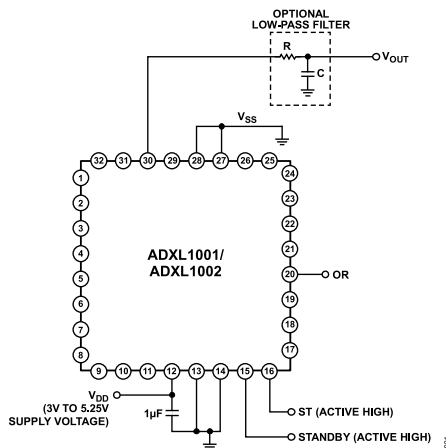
OPTIONAL
LOW-PASS FILTER

R

C

$V_{OUT}$

$V_{SS}$

32 31 30 29 28 27 26 25

1
2
3
4
5
6
7
8

24
23
22
21
20
19
18
17

ADXL1001/
ADXL1002

OR

9 10 11 12 13 14 15 16

$V_{DD}$
(3V TO 5.25V
SUPPLY VOLTAGE)

1µF

ST (ACTIVE HIGH)

STANDBY (ACTIVE HIGH)